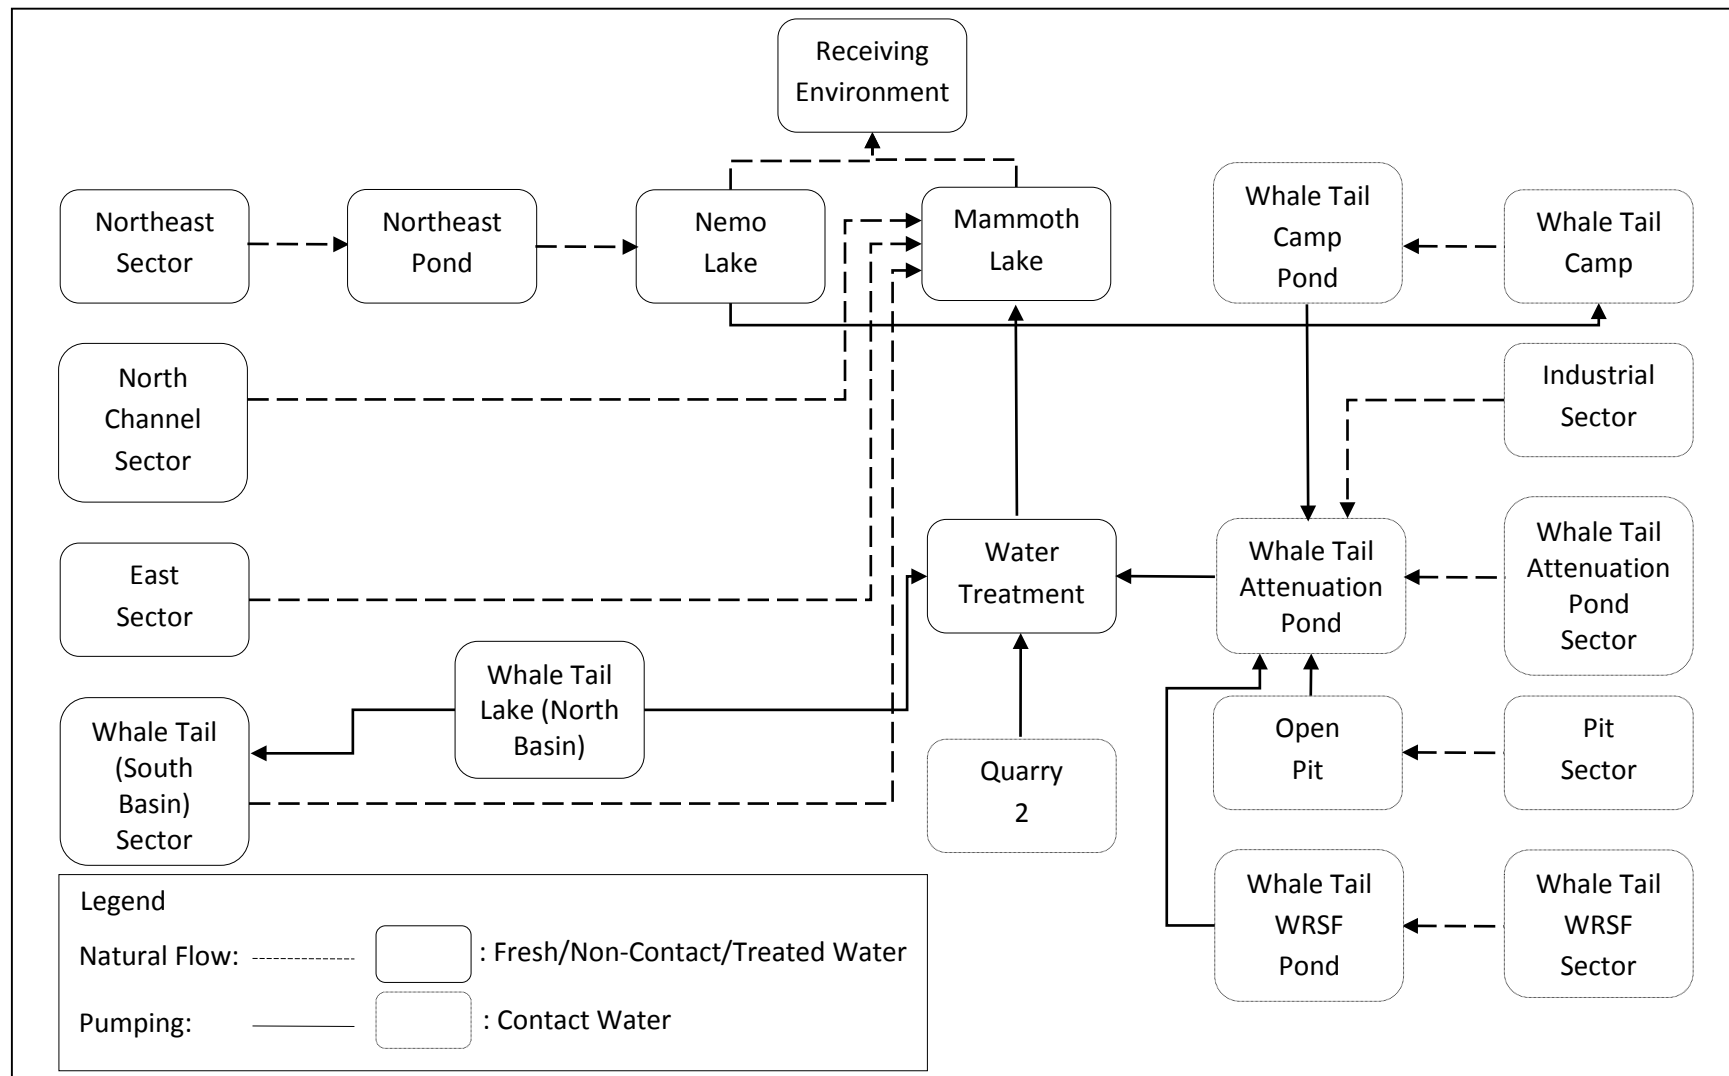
Receiving Environment

Northeast Sector

Northeast Pond

Nemo Lake

Mammoth Lake

Whale Tail Camp Pond

Whale Tail Camp

North Channel Sector

Industrial Sector

East Sector

Water Treatment

Whale Tail Attenuation Pond

Whale Tail Attenuation Pond Sector

Whale Tail Lake (North Basin)

Whale Tail (South Basin) Sector

Open Pit

Pit Sector

Quarry 2

Whale Tail WRSF Pond

Whale Tail WRSF Sector

Legend

Natural Flow:

: Fresh/Non-Contact/Treated Water

Pumping:

: Contact Water